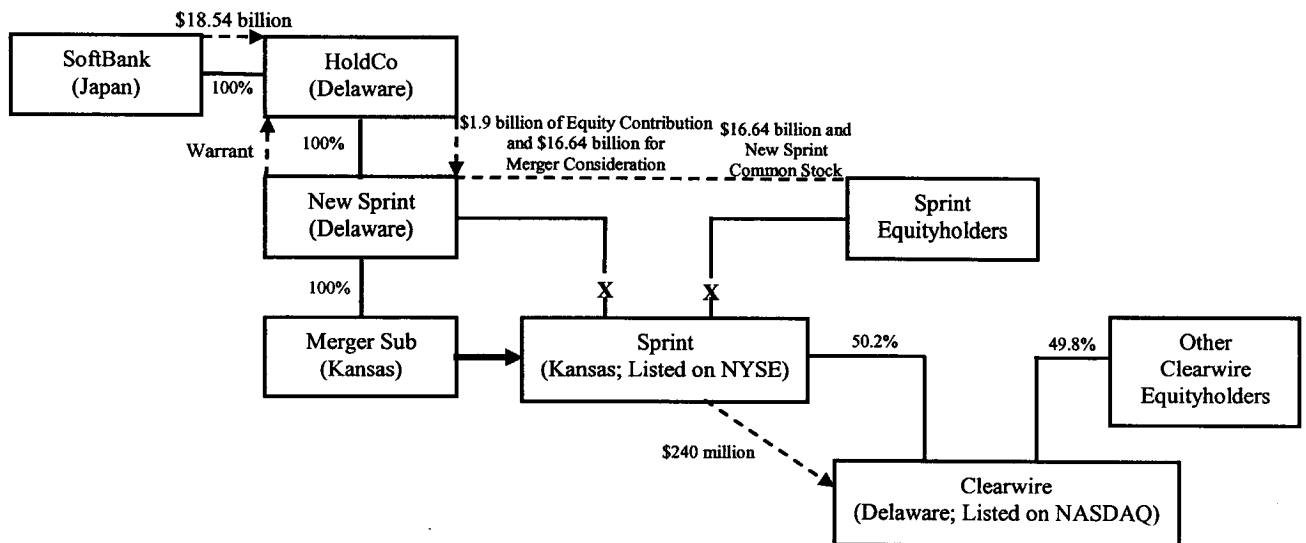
$18.54 billion

SoftBank (Japan)

100%

HoldCo (Delaware)

Warrant

100%

$1.9 billion of Equity Contribution and $16.64 billion for Merger Consideration

$16.64 billion and New Sprint Common Stock

New Sprint (Delaware)

Sprint Equityholders

100%

X

X

Merger Sub (Kansas)

Sprint (Kansas; Listed on NYSE)

50.2%

49.8%

Other Clearwire Equityholders

$240 million

Clearwire (Delaware; Listed on NASDAQ)